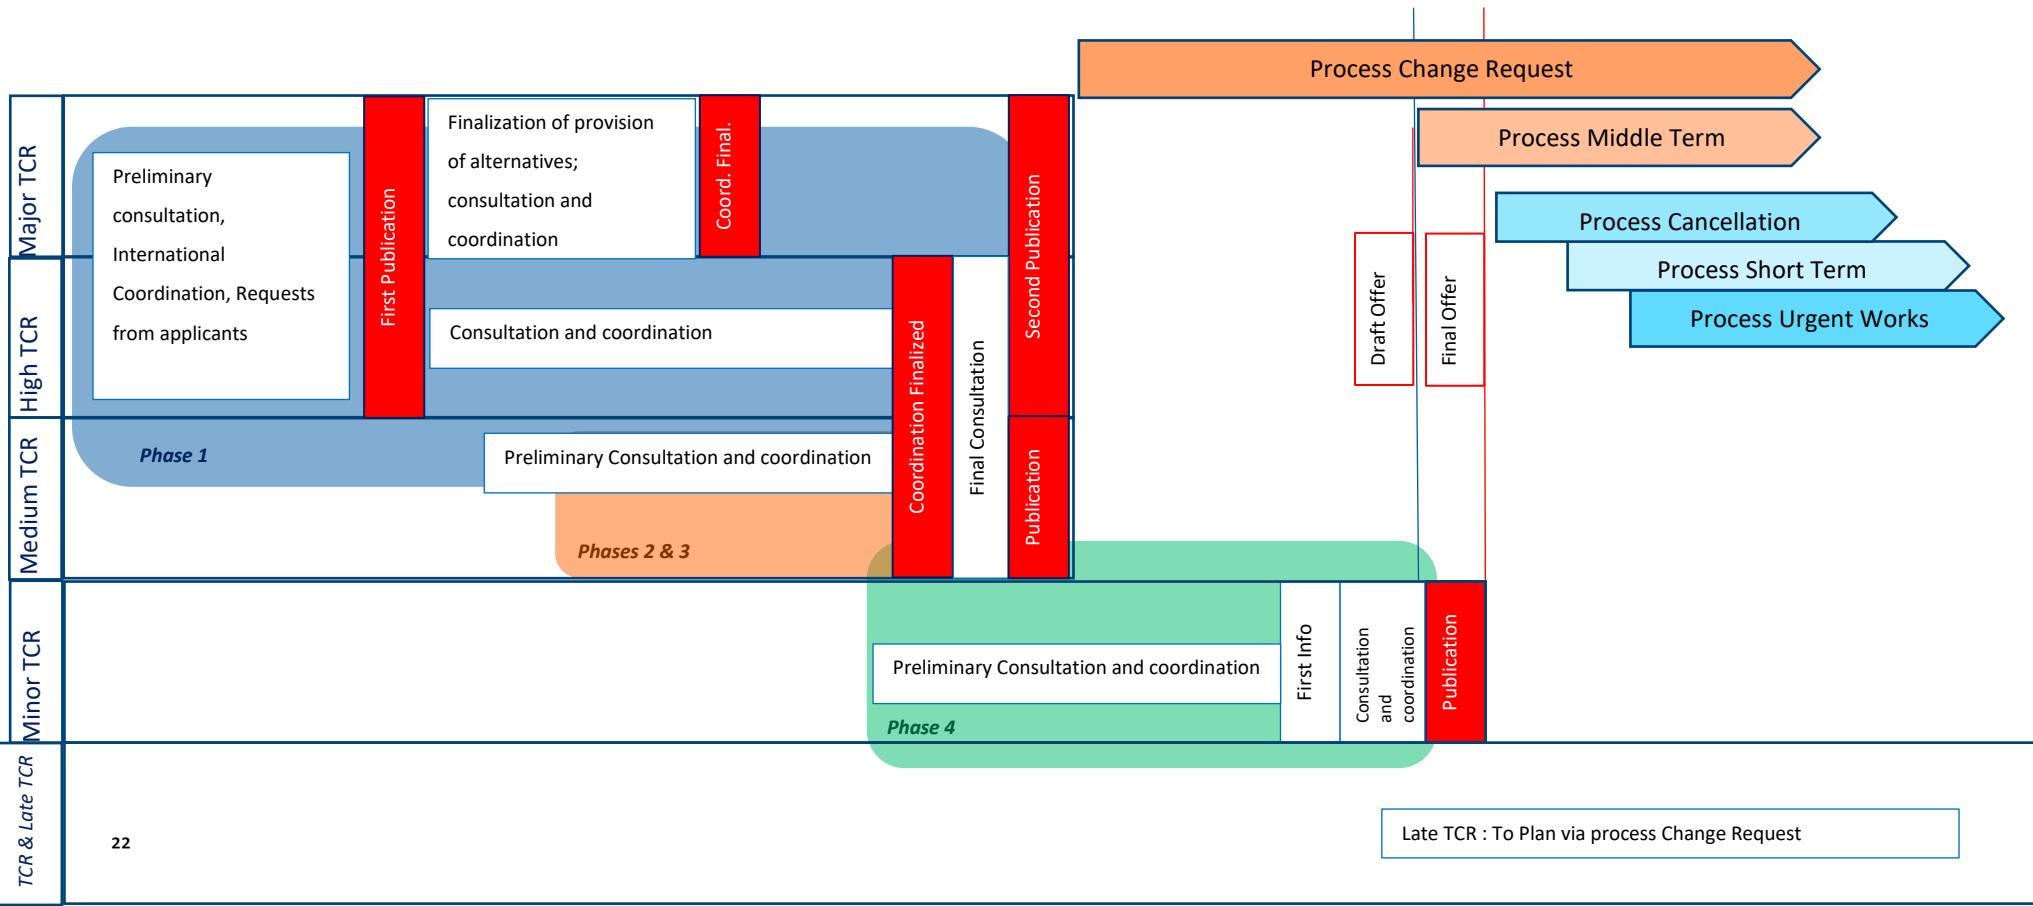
Process Change Request

Process Middle Term

Process Cancellation

Process Short Term

Process Urgent Works

Major TCR

High TCR

Medium TCR

Minor TCR

TCR & Late TCR

Preliminary consultation, International Coordination, Requests from applicants

First Publication

Finalization of provision of alternatives; consultation and coordination

Coord. Final.

Second Publication

Consultation and coordination

Coordination Finalized

Final Consultation

Publication

Phase 1

Preliminary Consultation and coordination

Phases 2 & 3

Draft Offer

Final Offer

Preliminary Consultation and coordination

First Info

Consultation and coordination

Publication

Phase 4

22

Late TCR : To Plan via process Change Request